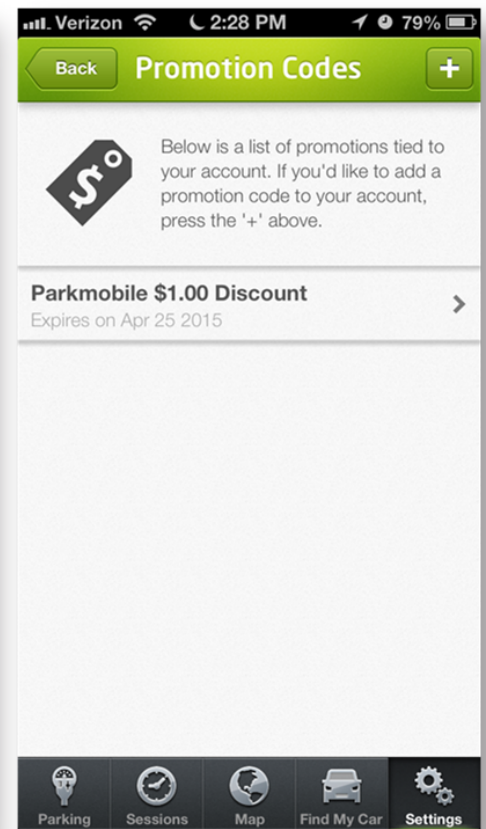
Verizon 2:28 PM 79%

Back Promotion Codes +

Below is a list of promotions tied to your account. If you'd like to add a promotion code to your account, press the '+' above.

Parkmobile $1.00 Discount
Expires on Apr 25 2015

Parking Sessions Map Find My Car Settings